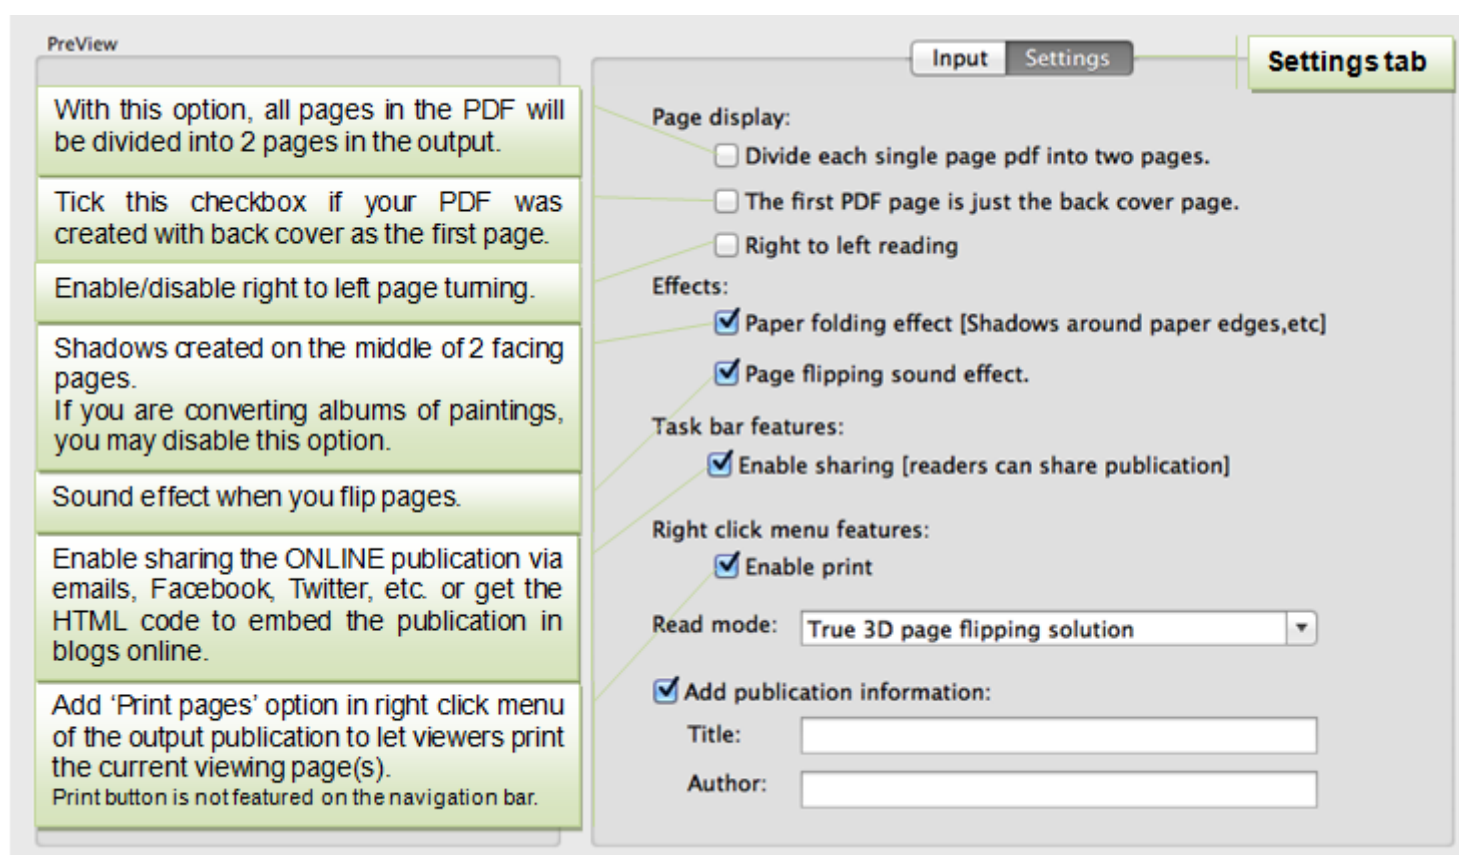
PreView

With this option, all pages in the PDF will be divided into 2 pages in the output.

Tick this checkbox if your PDF was created with back cover as the first page.

Enable/disable right to left page turning.

Shadows created on the middle of 2 facing pages.
If you are converting albums of paintings, you may disable this option.

Sound effect when you flip pages.

Enable sharing the ONLINE publication via emails, Facebook, Twitter, etc. or get the HTML code to embed the publication in blogs online.

Add 'Print pages' option in right click menu of the output publication to let viewers print the current viewing page(s).
Print button is not featured on the navigation bar.

Input Settings

Settings tab

Page display:
Divide each single page pdf into two pages.
The first PDF page is just the back cover page.
Right to left reading
Effects:
Paper folding effect [Shadows around paper edges,etc]
Page flipping sound effect.
Task bar features:
Enable sharing [readers can share publication]
Right click menu features:
Enable print
Read mode: True 3D page flipping solution
Add publication information:
Title:
Author: